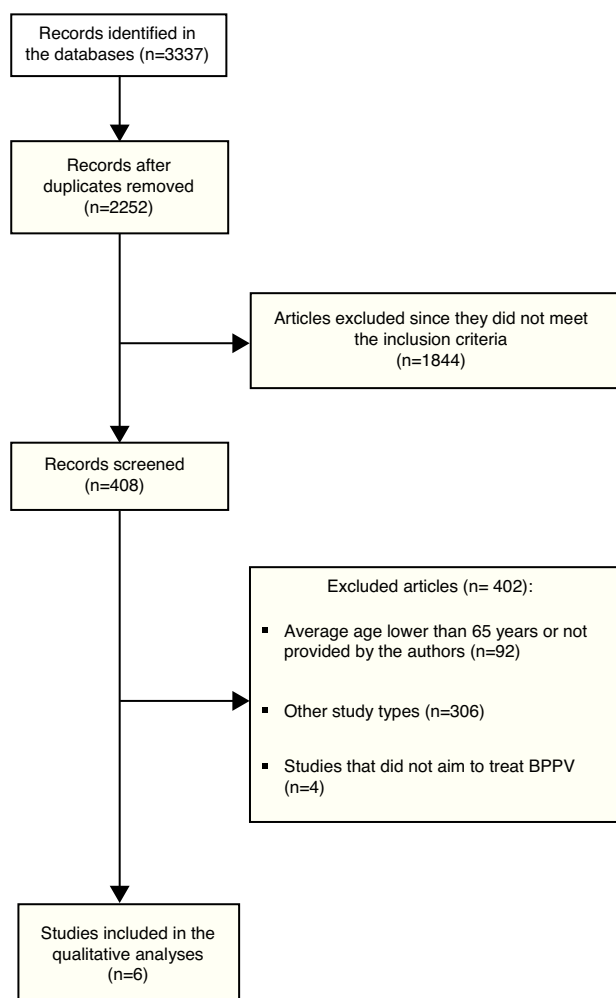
Records identified in the databases (n=3337)

Records after duplicates removed (n=2252)

Articles excluded since they did not meet the inclusion criteria (n=1844)

Records screened (n=408)

Excluded articles (n= 402):

- Average age lower than 65 years or not provided by the authors (n=92)
- Other study types (n=306)
- Studies that did not aim to treat BPPV (n=4)

Studies included in the qualitative analyses (n=6)